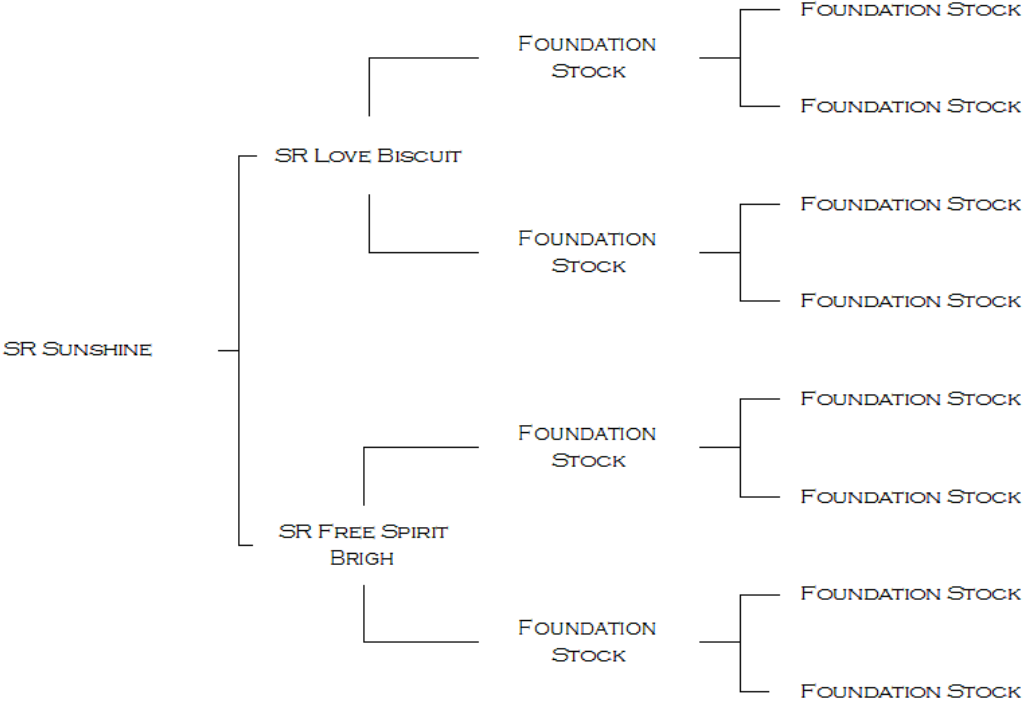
SR Sunshine

SR Love Biscuit

SR Free Spirit Brigh

Foundation Stock

Foundation Stock

Foundation Stock

Foundation Stock

Foundation Stock

Foundation Stock

Foundation Stock

Foundation Stock

Foundation Stock

Foundation Stock

Foundation Stock

Foundation Stock